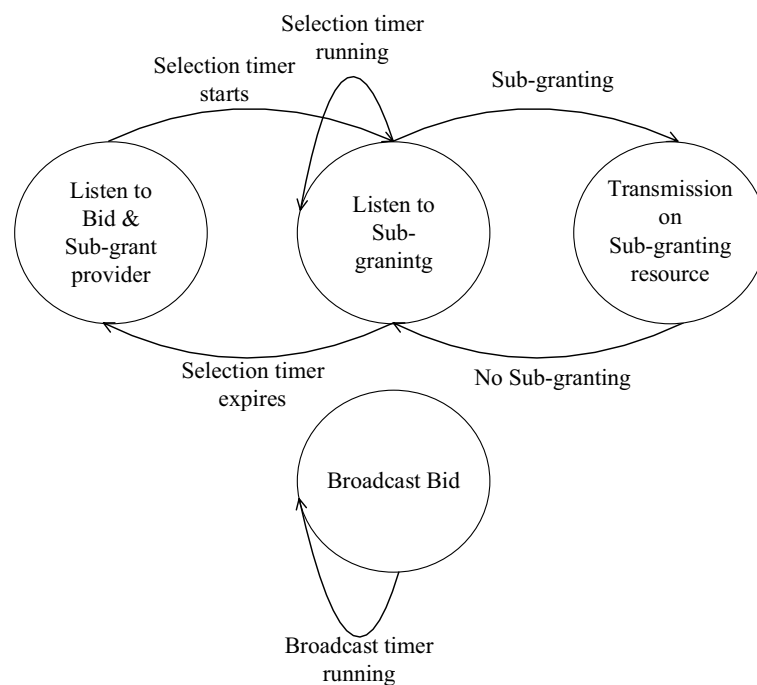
Selection timer running

Selection timer starts

Sub-granting

Listen to Bid & Sub-grant provider

Listen to Sub-granintg

Transmission on Sub-granting resource

Selection timer expires

No Sub-granting

Broadcast Bid

Broadcast timer running